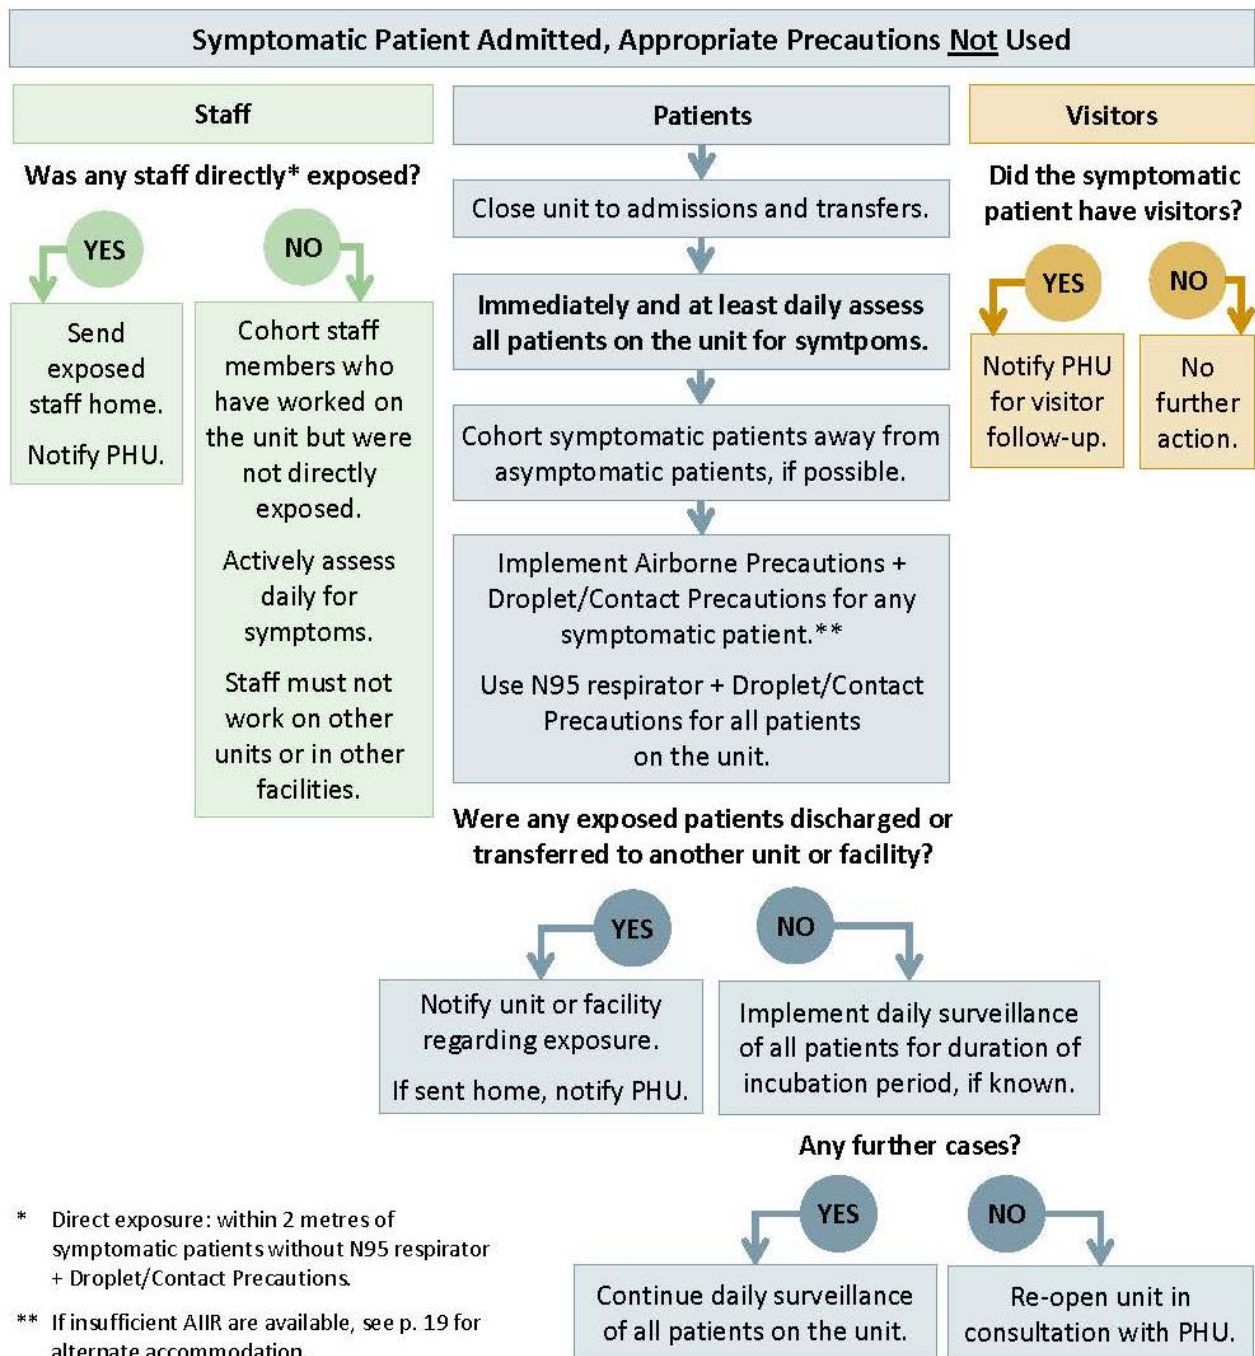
Symptomatic Patient Admitted, Appropriate Precautions Not Used

Staff

Was any staff directly* exposed?

YES

NO

Send exposed staff home.

Notify PHU.

Cohort staff members who have worked on the unit but were not directly exposed.

Actively assess daily for symptoms.

Staff must not work on other units or in other facilities.

Patients

Close unit to admissions and transfers.

Immediately and at least daily assess all patients on the unit for symtpoms.

Cohort symptomatic patients away from asymptomatic patients, if possible.

Implement Airborne Precautions + Droplet/Contact Precautions for any symptomatic patient.**

Use N95 respirator + Droplet/Contact Precautions for all patients on the unit.

Were any exposed patients discharged or transferred to another unit or facility?

YES

NO

Notify unit or facility regarding exposure.

If sent home, notify PHU.

Implement daily surveillance of all patients for duration of incubation period, if known.

Any further cases?

YES

NO

Continue daily surveillance of all patients on the unit.

Re-open unit in consultation with PHU.

Visitors

Did the symptomatic patient have visitors?

YES

NO

Notify PHU for visitor follow-up.

No further action.

* Direct exposure: within 2 metres of symptomatic patients without N95 respirator + Droplet/Contact Precautions.

** If insufficient AIIR are available, see p. 19 for alternate accommodation.